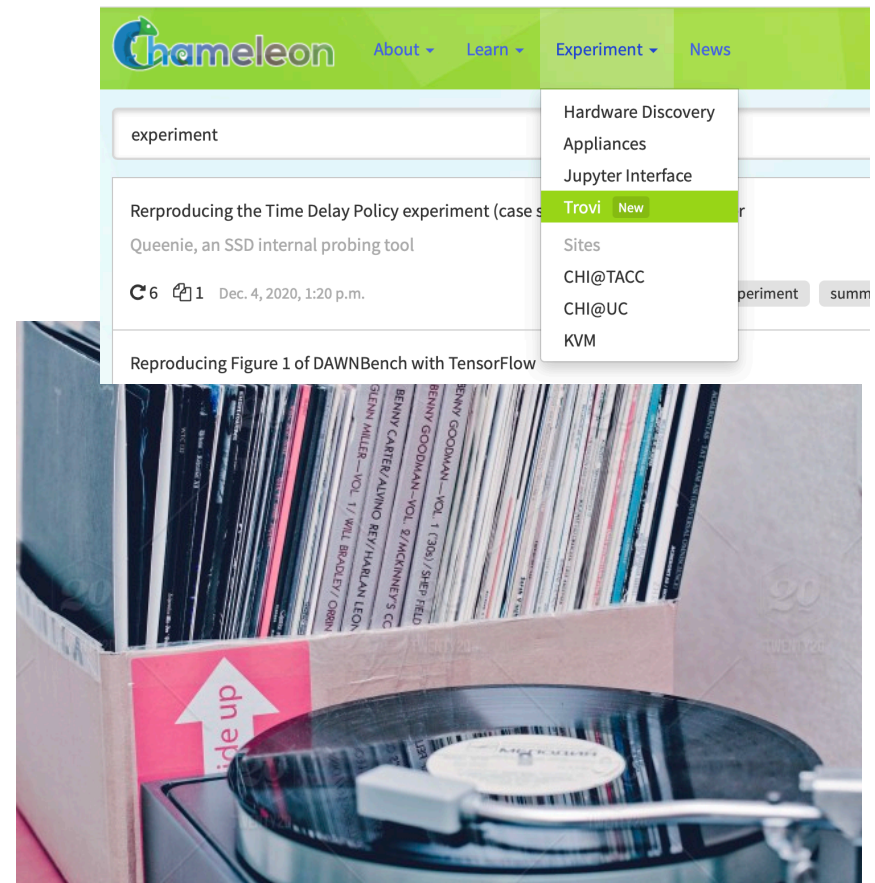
Chameleon About Learn Experiment News

experiment

Hardware Discovery
Appliances
Jupyter Interface
Trovi New
Sites
CHI@TACC
CHI@UC
KVM

Rerproducing the Time Delay Policy experiment (case s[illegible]r

Queenie, an SSD internal probing tool

6 1 Dec. 4, 2020, 1:20 p.m. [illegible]periment summ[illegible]

Reproducing Figure 1 of DAWNBench with TensorFlow

GLENN MILLER—VOL. 1/ WILL BRADLEY/ ORRIN

BENNY CARTER/ALVINO REY/HARLAN LEON

BENNY GOODMAN—VOL. 2/ MCKINNEY'S CO

BENNY GOODMAN—VOL. 1 (30s)/SHEP FIELD

ide up

20

20

20